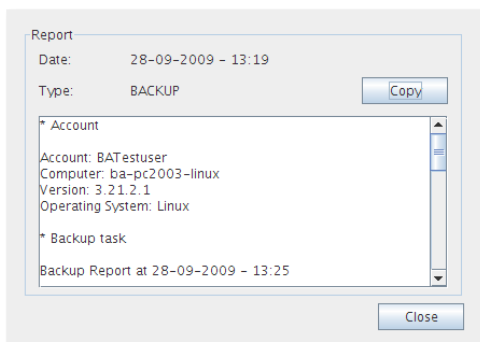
Report

Date: 28-09-2009 - 13:19

Type: BACKUP

Copy

* Account

Account: BATestuser
Computer: ba-pc2003-linux
Version: 3.21.2.1
Operating System: Linux

* Backup task

Backup Report at 28-09-2009 - 13:25

Close